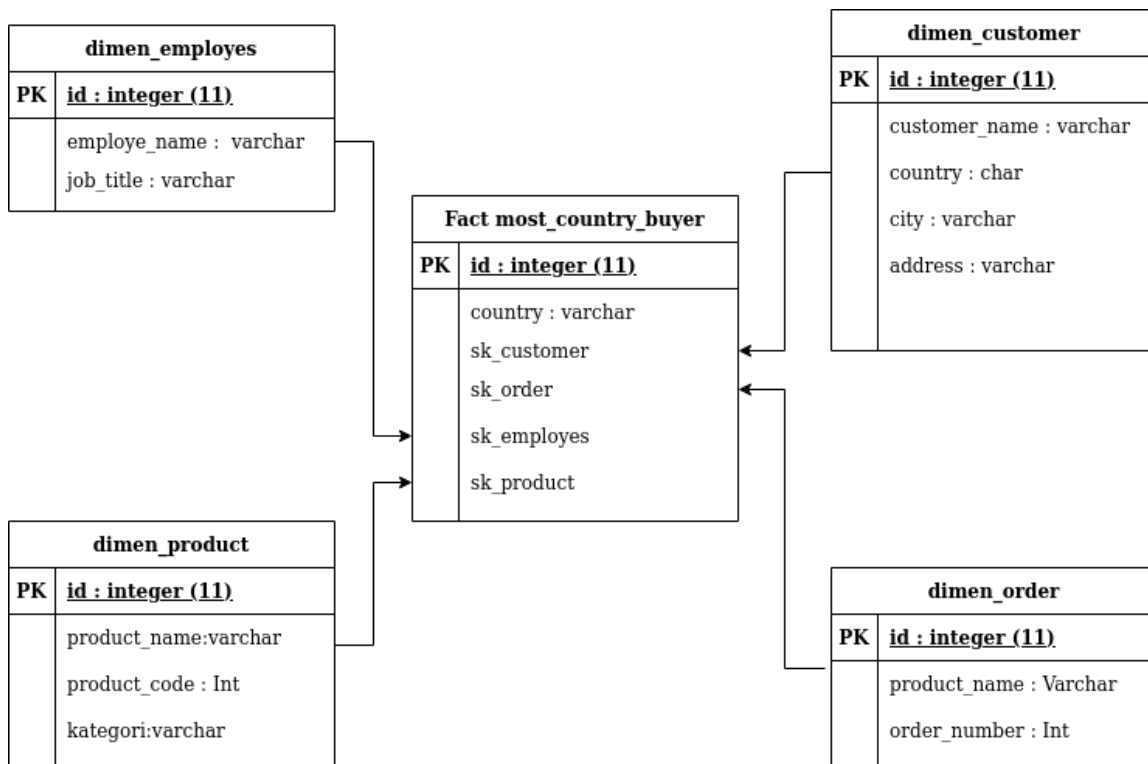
dimen_employes

| PK | id : integer (11) |
|---|---|
| | employe_name : varchar<br>job_title : varchar |

dimen_customer

| PK | id : integer (11) |
|---|---|
| | customer_name : varchar<br>country : char<br>city : varchar<br>address : varchar |

Fact most_country_buyer

| PK | id : integer (11) |
|---|---|
| | country : varchar<br>sk_customer<br>sk_order<br>sk_employes<br>sk_product |

dimen_product

| PK | id : integer (11) |
|---|---|
| | product_name:varchar<br>product_code : Int<br>kategori:varchar |

dimen_order

| PK | id : integer (11) |
|---|---|
| | product_name : Varchar<br>order_number : Int |